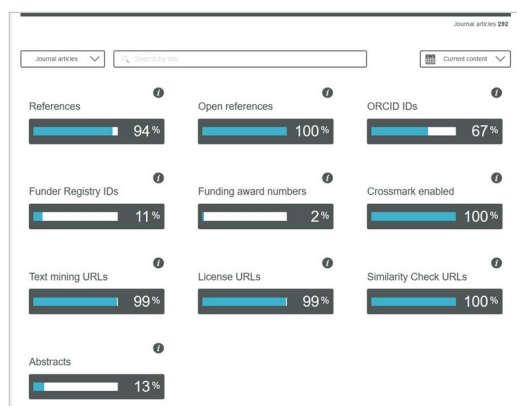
Journal articles 292

Journal articles

Search by title

Current content

References
94 %

Open references
100 %

ORCID IDs
67 %

Funder Registry IDs
11 %

Funding award numbers
2 %

Crossmark enabled
100 %

Text mining URLs
99 %

License URLs
99 %

Similarity Check URLs
100 %

Abstracts
13 %